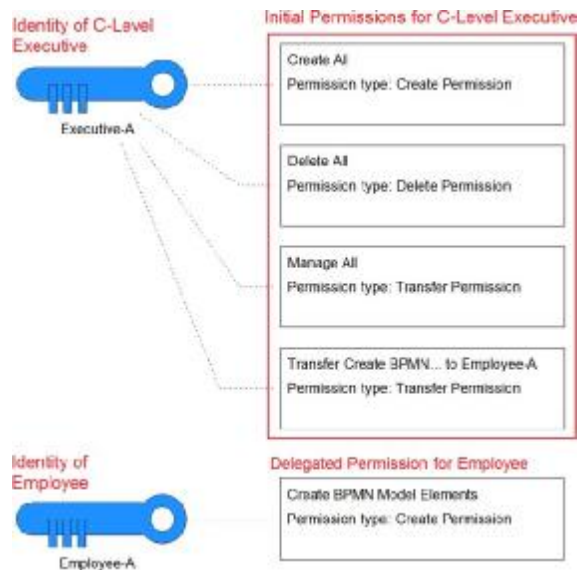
Identity of C-Level Executive

Executive-A

Initial Permissions for C-Level Executive

Create All
Permission type: Create Permission

Delete All
Permission type: Delete Permission

Manage All
Permission type: Transfer Permission

Transfer Create BPMN... to Employee-A
Permission type: Transfer Permission

Identity of Employee

Employee-A

Delegated Permission for Employee

Create BPMN Model Elements
Permission type: Create Permission